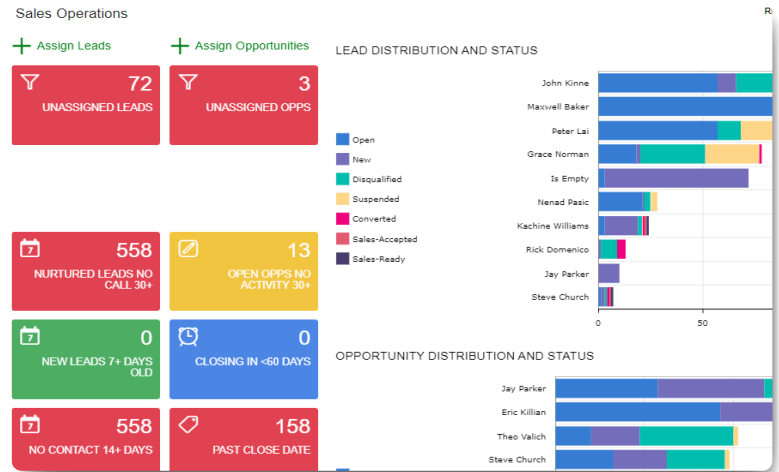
Sales Operations

R

+ Assign Leads

+ Assign Opportunities

72
UNASSIGNED LEADS

3
UNASSIGNED OPPS

558
NURTURED LEADS NO CALL 30+

13
OPEN OPPS NO ACTIVITY 30+

0
NEW LEADS 7+ DAYS OLD

0
CLOSING IN <60 DAYS

558
NO CONTACT 14+ DAYS

158
PAST CLOSE DATE

LEAD DISTRIBUTION AND STATUS

Open
New
Disqualified
Suspended
Converted
Sales-Accepted
Sales-Ready

John Kinne
Maxwell Baker
Peter Lai
Grace Norman
Is Empty
Nenad Pasic
Kachine Williams
Rick Domenico
Jay Parker
Steve Church

0
50

OPPORTUNITY DISTRIBUTION AND STATUS

Jay Parker
Eric Killian
Theo Valich
Steve Church